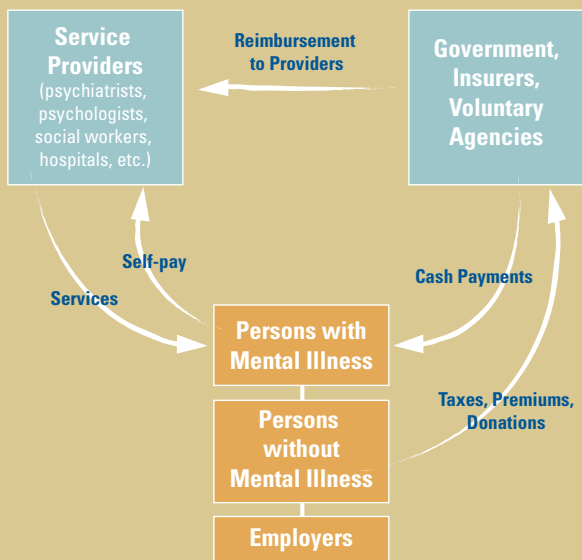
Service Providers (psychiatrists, psychologists, social workers, hospitals, etc.)

Reimbursement to Providers

Government, Insurers, Voluntary Agencies

Self-pay

Services

Cash Payments

Persons with Mental Illness

Taxes, Premiums, Donations

Persons without Mental Illness

Employers